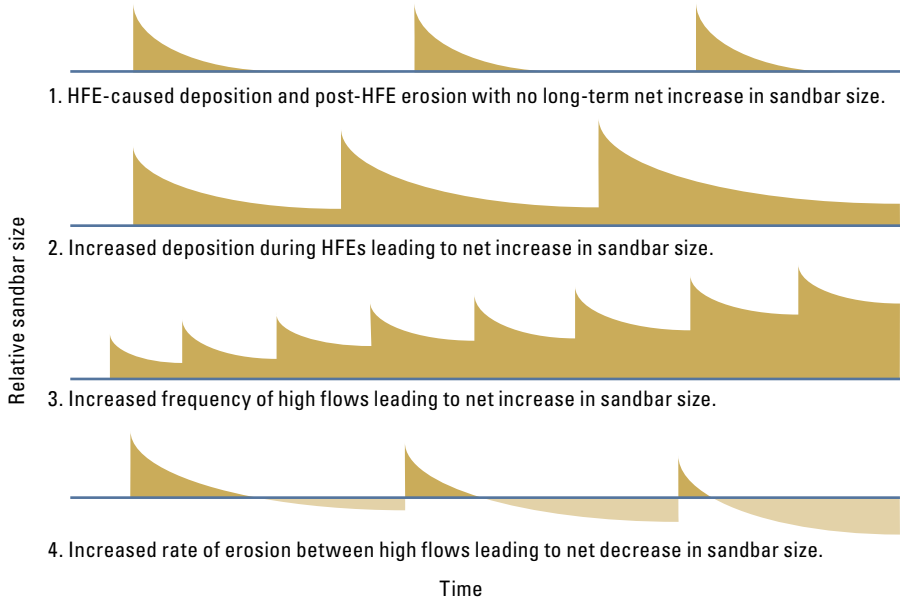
1. HFE-caused deposition and post-HFE erosion with no long-term net increase in sandbar size.

2. Increased deposition during HFEs leading to net increase in sandbar size.

Relative sandbar size

3. Increased frequency of high flows leading to net increase in sandbar size.

4. Increased rate of erosion between high flows leading to net decrease in sandbar size.

Time